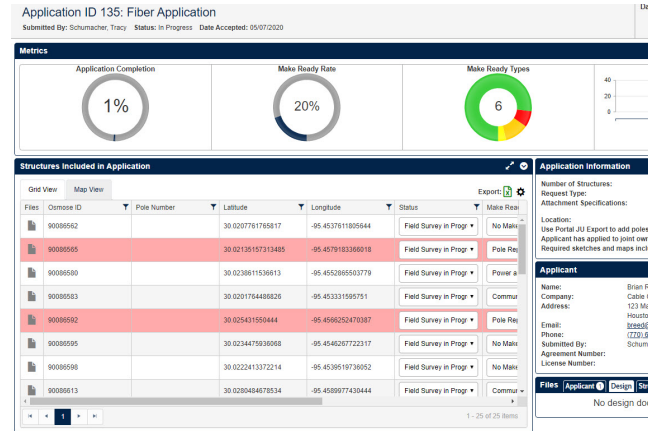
Application ID 135: Fiber Application

Submitted By: Schumacher, Tracy Status: In Progress Date Accepted: 05/07/2020

Da

Metrics

Application Completion

1%

Make Ready Rate

20%

Make Ready Types

6

40
20
0

Structures Included in Application

Grid View Map View

Export:

| Files | Osmose ID | Pole Number | Latitude | Longitude | Status | Make Rea |
|---|---|---|---|---|---|---|
| | 90086562 | | 30.0207761765817 | -95.453761180564 | Field Survey in Progr | No Make |
| | 90086565 | | 30.02135157313485 | -95.4579183366018 | Field Survey in Progr | Pole Re |
| | 90086580 | | 30.0238615536613 | -95.4552865503779 | Field Survey in Progr | Power a |
| | 90086583 | | 30.0201764486826 | -95.453331595751 | Field Survey in Progr | Commur |
| | 90086592 | | 30.025431550444 | -95.4566252470387 | Field Survey in Progr | Pole Re |
| | 90086595 | | 30.0234475936068 | -95.4546267722317 | Field Survey in Progr | No Make |
| | 90086598 | | 30.0222413372214 | -95.4539519736052 | Field Survey in Progr | No Make |
| | 90086613 | | 30.0280484678534 | -95.4589977430444 | Field Survey in Progr | Commur |

1

1 - 25 of 25 items

Application Information

Number of Structures:
Request Type:
Attachment Specifications:

Location:
Use Portal JU Export to add poles
Applicant has applied to joint owr
Required sketches and maps incl

Applicant

Name: Brian R
Company: Cable
Address: 123 Ma
Housto
Email: breed@
Phone: (770) 9
Submitted By: Schum
Agreement Number:
License Number:

Files Applicant 1 Design Str

No design doc